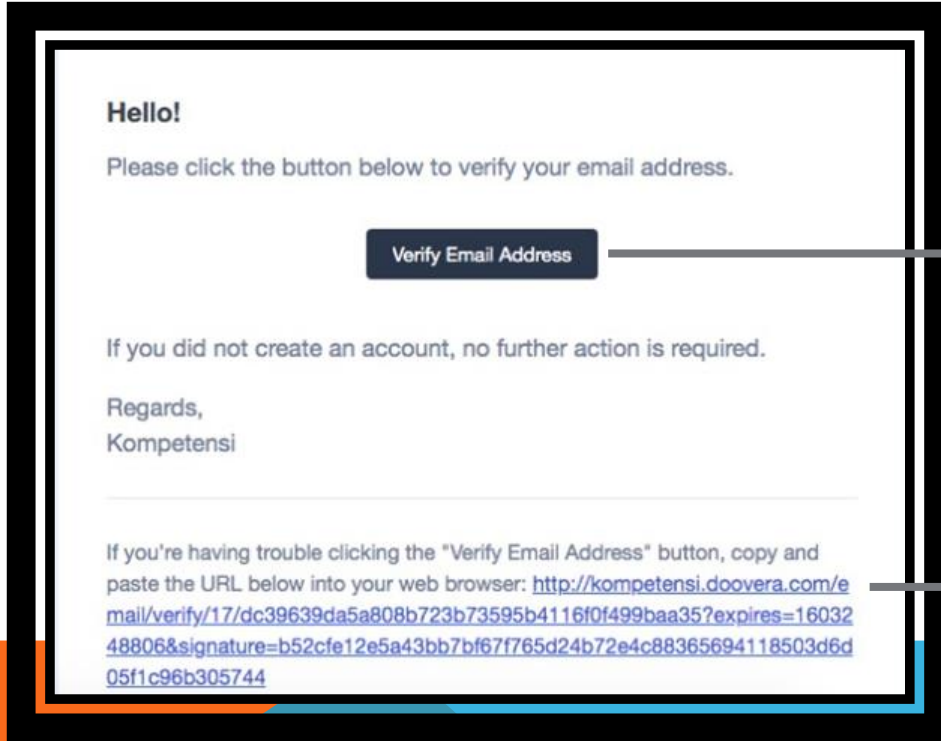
Hello!

Please click the button below to verify your email address.

Verify Email Address

If you did not create an account, no further action is required.

Regards,
Kompetensi

If you're having trouble clicking the "Verify Email Address" button, copy and paste the URL below into your web browser: http://kompetensi.doovera.com/email/verify/17/dc39639da5a808b723b73595b4116f0f499baa35?expires=1603248806&signature=b52cfe12e5a43bb7bf67f765d24b72e4c88365694118503d6d05f1c96b305744